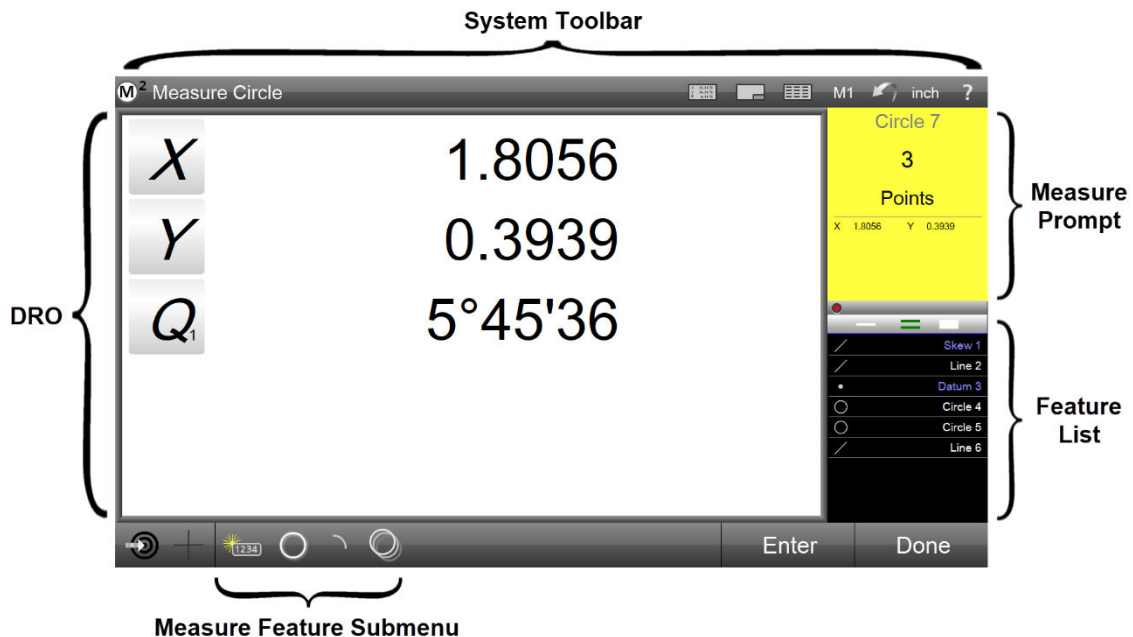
System Toolbar

M² Measure Circle

M1 inch ?

X 1.8056

Y 0.3939

Q₁ 5°45'36

Circle 7

3

Points

X 1.8056 Y 0.3939

Skew 1
Line 2
Datum 3
Circle 4
Circle 5
Line 6

DRO

Measure Prompt

Feature List

1234

Enter

Done

Measure Feature Submenu